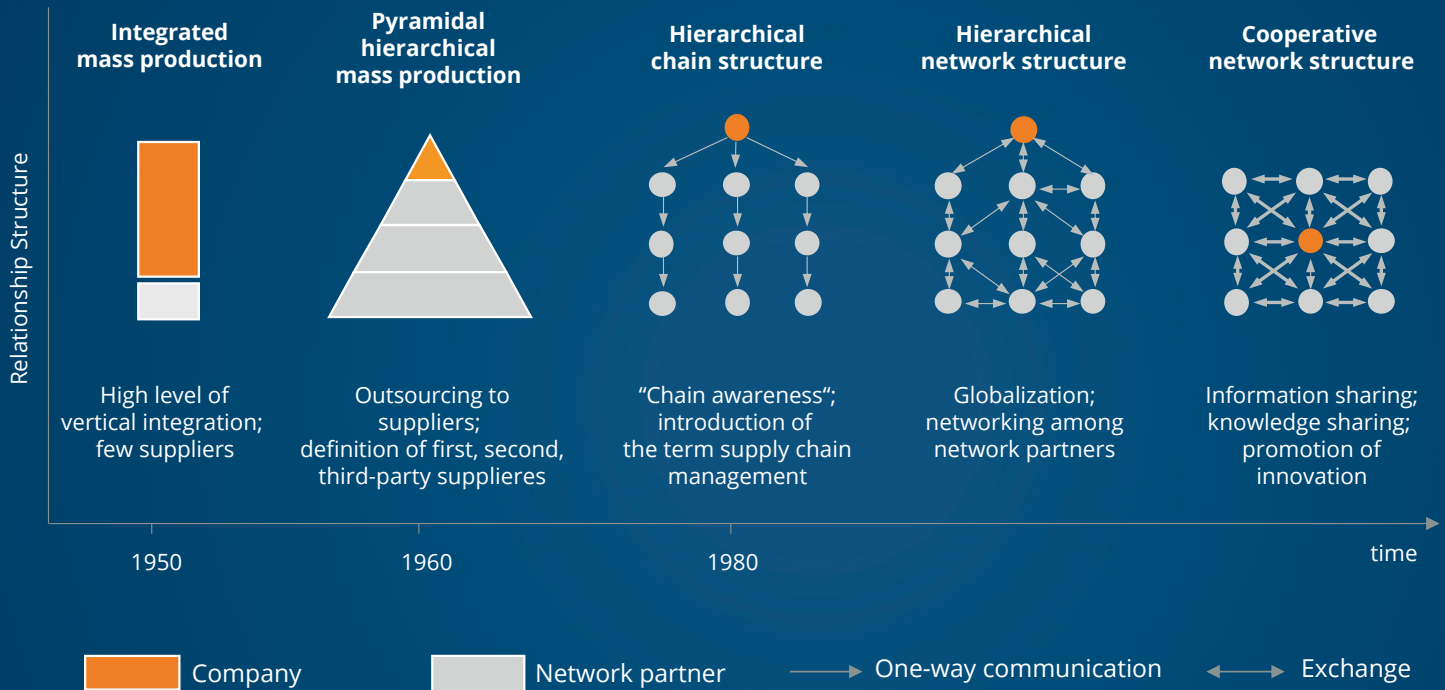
Integrated mass production

Pyramidal hierarchical mass production

Hierarchical chain structure

Hierarchical network structure

Cooperative network structure

Relationship Structure

High level of vertical integration; few suppliers

Outsourcing to suppliers; definition of first, second, third-party supplieres

“Chain awareness“; introduction of the term supply chain management

Globalization; networking among network partners

Information sharing; knowledge sharing; promotion of innovation

1950

1960

1980

time

Company

Network partner

One-way communication

Exchange